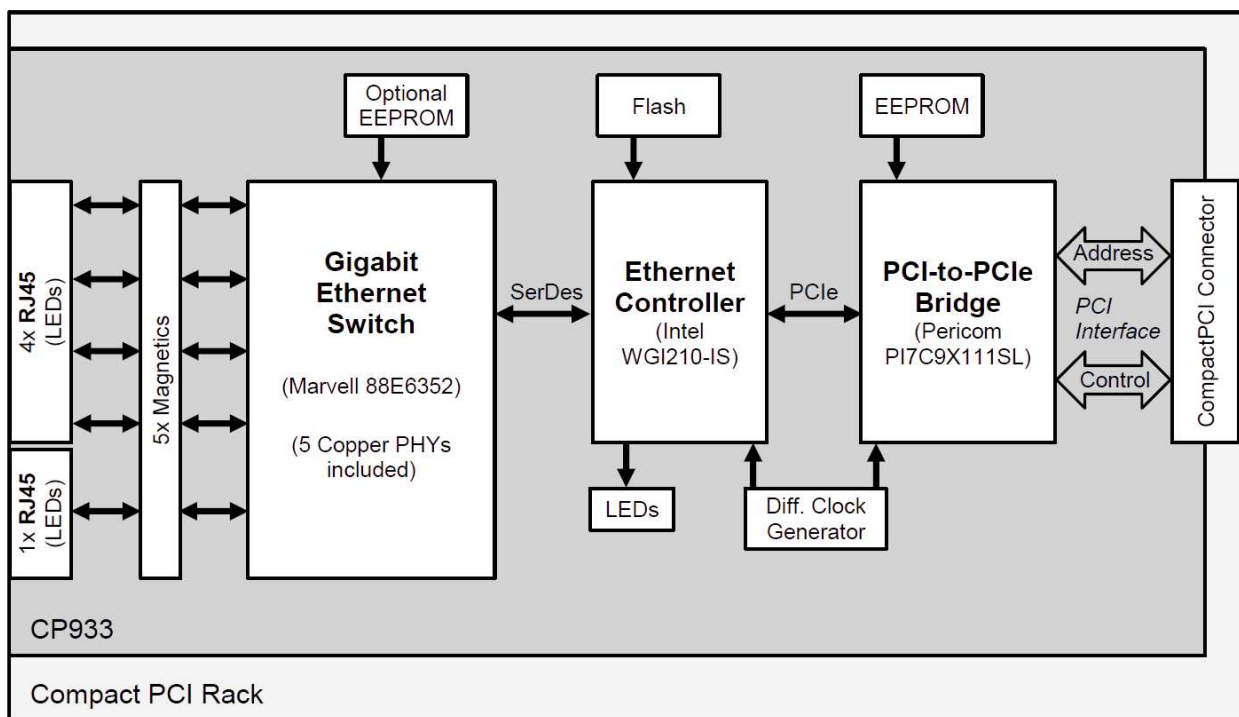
Optional EEPROM

Flash

EEPROM

4x RJ45 (LEDs)

1x RJ45 (LEDs)

5x Magnetics

Gigabit Ethernet Switch

(Marvell 88E6352)

(5 Copper PHYs included)

SerDes

Ethernet Controller

(Intel WGI210-IS)

PCIe

PCI-to-PCIe Bridge

(Pericom PI7C9X111SL)

Address

PCI Interface

Control

CompactPCI Connector

LEDs

Diff. Clock Generator

CP933

Compact PCI Rack